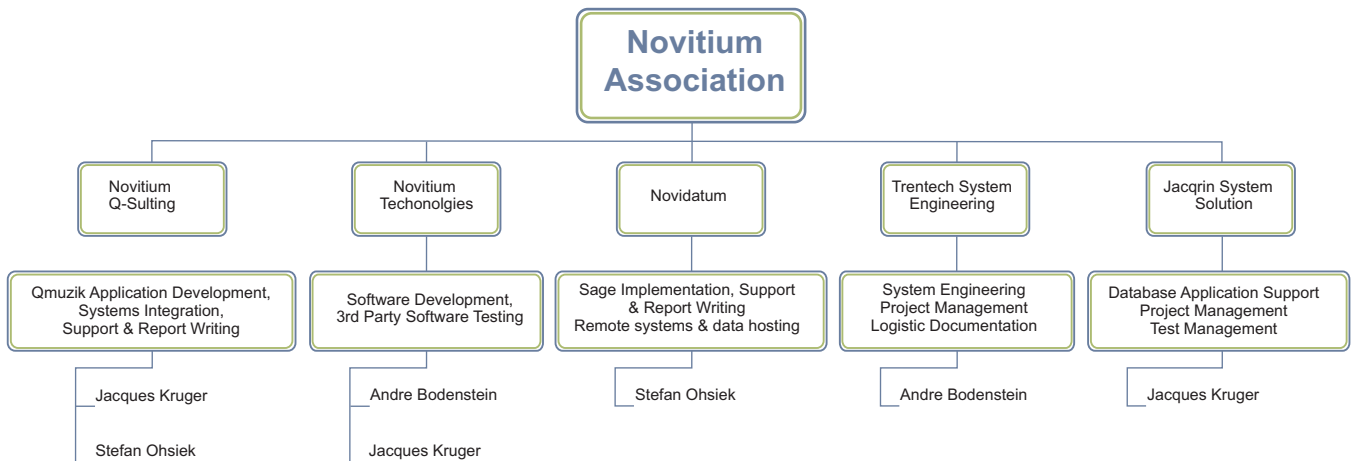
Novitium Association

Novitium Q-Sulting

Qmuzik Application Development, Systems Integration, Support & Report Writing

Jacques Kruger

Stefan Ohsiek

Novitium Techonolgies

Software Development, 3rd Party Software Testing

Andre Bodenstein

Jacques Kruger

Novidatum

Sage Implementation, Support & Report Writing Remote systems & data hosting

Stefan Ohsiek

Trentech System Engineering

System Engineering Project Management Logistic Documentation

Andre Bodenstein

Jacqrin System Solution

Database Application Support Project Management Test Management

Jacques Kruger